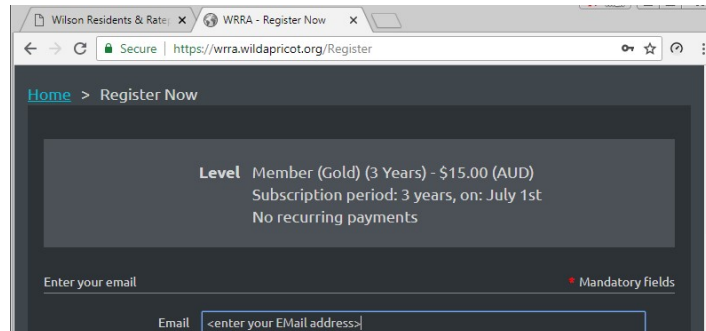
Wilson Residents & Rate| ×
WRRA - Register Now ×

Secure | https://wrra.wildapricot.org/Register

Home > Register Now

Level Member (Gold) (3 Years) - $15.00 (AUD)
Subscription period: 3 years, on: July 1st
No recurring payments

Enter your email

* Mandatory fields

Email <enter your EMail address>